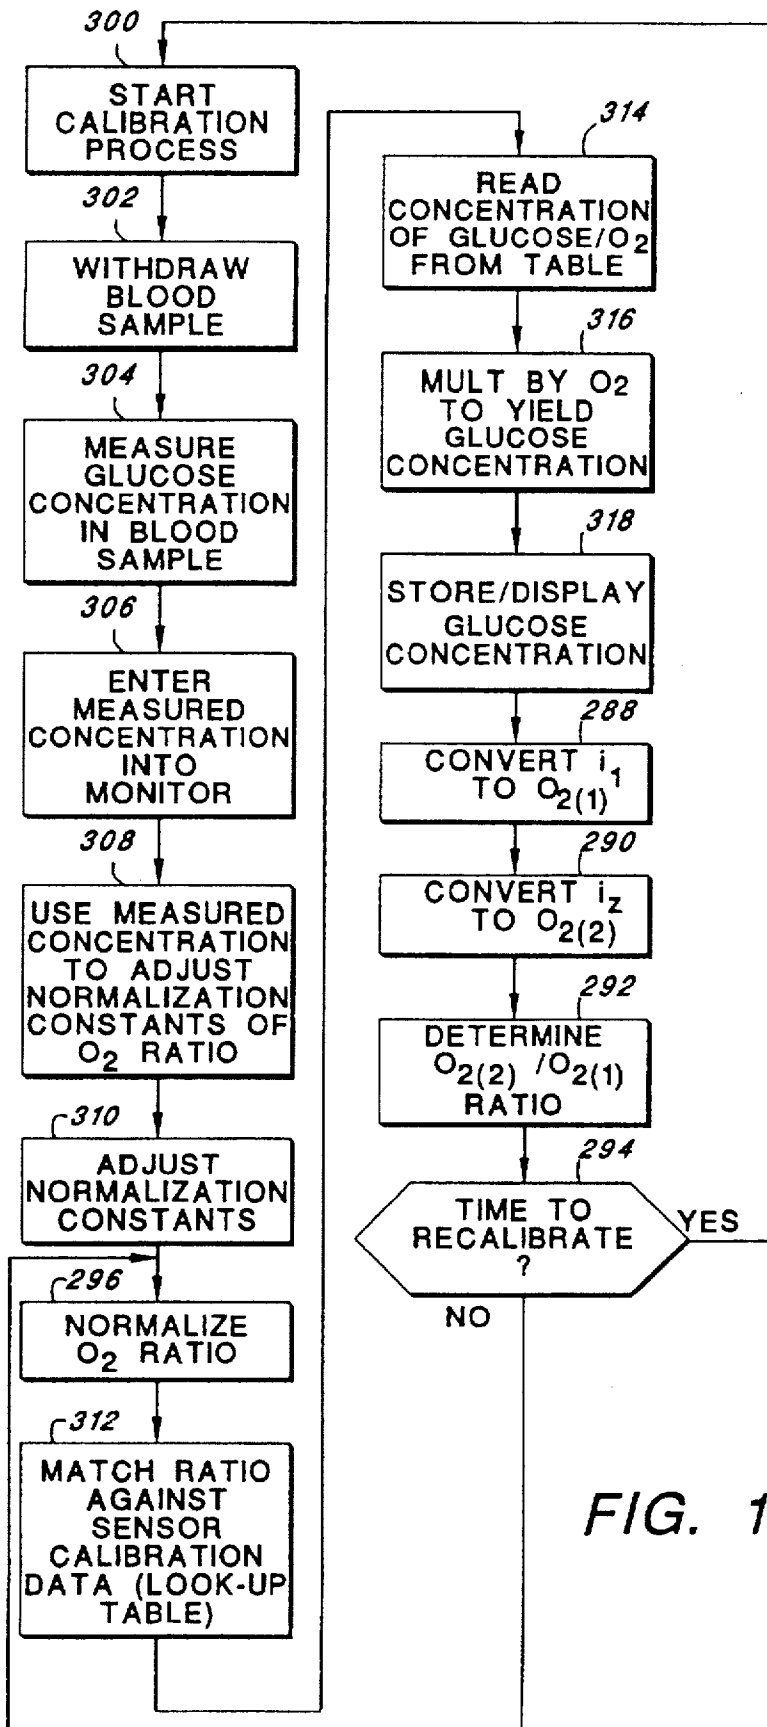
300

START CALIBRATION PROCESS

302

WITHDRAW BLOOD SAMPLE

304

MEASURE GLUCOSE CONCENTRATION IN BLOOD SAMPLE

306

ENTER MEASURED CONCENTRATION INTO MONITOR

308

USE MEASURED CONCENTRATION TO ADJUST NORMALIZATION CONSTANTS OF $O_2$ RATIO

310

ADJUST NORMALIZATION CONSTANTS

296

NORMALIZE $O_2$ RATIO

312

MATCH RATIO AGAINST SENSOR CALIBRATION DATA (LOOK-UP TABLE)

314

READ CONCENTRATION OF GLUCOSE/$O_2$ FROM TABLE

316

MULT BY $O_2$ TO YIELD GLUCOSE CONCENTRATION

318

STORE/DISPLAY GLUCOSE CONCENTRATION

288

CONVERT $i_1$ TO $O_{2(1)}$

290

CONVERT $i_z$ TO $O_{2(2)}$

292

DETERMINE $O_{2(2)}$ /$O_{2(1)}$ RATIO

294

TIME TO RECALIBRATE ?

YES

NO

FIG. 1